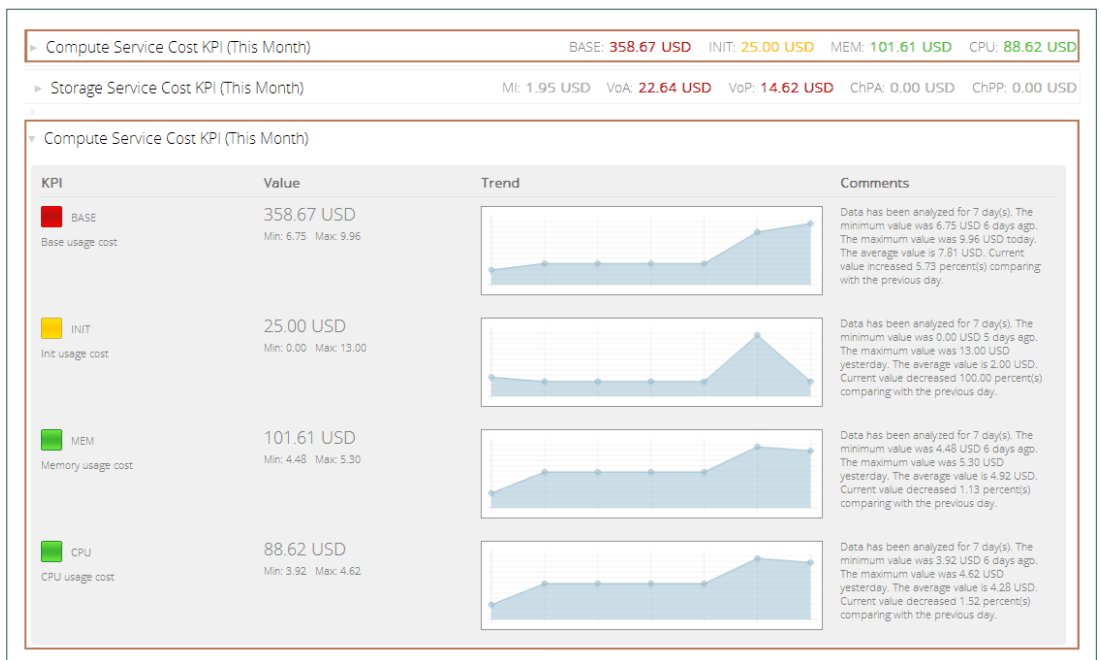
▸ Compute Service Cost KPI (This Month) BASE: 358.67 USD INIT: 25.00 USD MEM: 101.61 USD CPU: 88.62 USD

▸ Storage Service Cost KPI (This Month) MI: 1.95 USD VoA: 22.64 USD VoP: 14.62 USD ChPA: 0.00 USD ChPP: 0.00 USD

▾ Compute Service Cost KPI (This Month)

| KPI | Value | Trend | Comments |
|---|---|---|---|
| BASE Base usage cost | 358.67 USD Min: 6.75 Max: 9.96 | | Data has been analyzed for 7 day(s). The minimum value was 6.75 USD 6 days ago. The maximum value was 9.96 USD today. The average value is 7.81 USD. Current value increased 5.73 percent(s) comparing with the previous day. |
| INIT Init usage cost | 25.00 USD Min: 0.00 Max: 13.00 | | Data has been analyzed for 7 day(s). The minimum value was 0.00 USD 5 days ago. The maximum value was 13.00 USD yesterday. The average value is 2.00 USD. Current value decreased 100.00 percent(s) comparing with the previous day. |
| MEM Memory usage cost | 101.61 USD Min: 4.48 Max: 5.30 | | Data has been analyzed for 7 day(s). The minimum value was 4.48 USD 6 days ago. The maximum value was 5.30 USD yesterday. The average value is 4.92 USD. Current value decreased 1.13 percent(s) comparing with the previous day. |
| CPU CPU usage cost | 88.62 USD Min: 3.92 Max: 4.62 | | Data has been analyzed for 7 day(s). The minimum value was 3.92 USD 6 days ago. The maximum value was 4.62 USD yesterday. The average value is 4.28 USD. Current value decreased 1.52 percent(s) comparing with the previous day. |